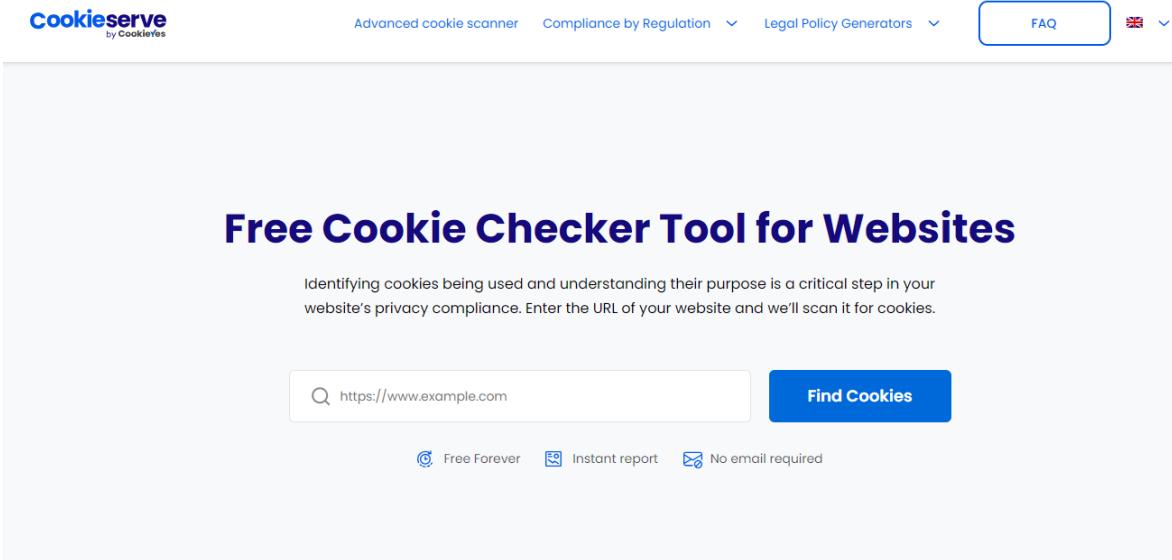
Cookieserve
by CookieYes

Advanced cookie scanner Compliance by Regulation Legal Policy Generators FAQ

Free Cookie Checker Tool for Websites

Identifying cookies being used and understanding their purpose is a critical step in your website's privacy compliance. Enter the URL of your website and we'll scan it for cookies.

https://www.example.com

Find Cookies

Free Forever Instant report No email required